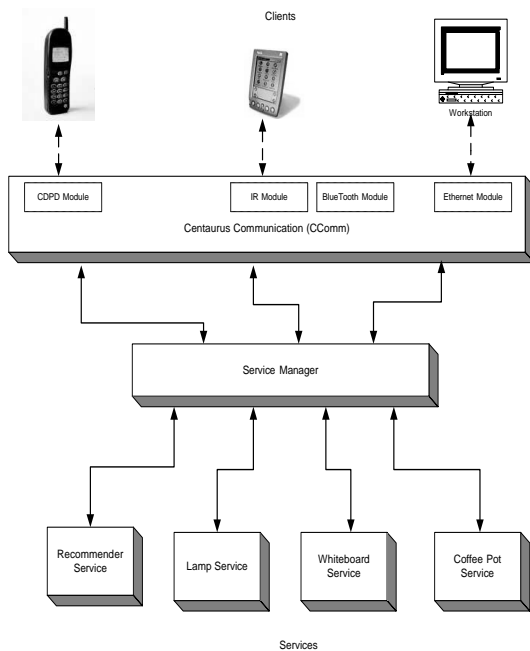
Clients

Workstation

CDPD Module

IR Module

BlueTooth Module

Ethernet Module

Centaurus Communication (CComm)

Service Manager

Recommender Service

Lamp Service

Whiteboard Service

Coffee Pot Service

Services